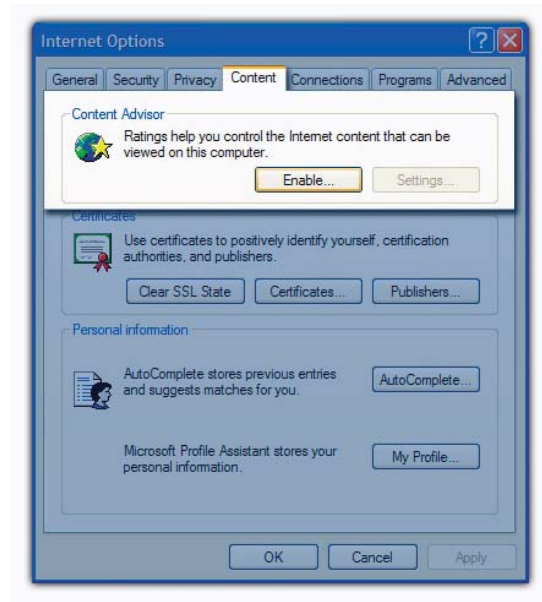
Internet Options

General | Security | Privacy | Content | Connections | Programs | Advanced

Content Advisor

Ratings help you control the Internet content that can be viewed on this computer.

Enable... Settings...

Certificates

Use certificates to positively identify yourself, certification authorities, and publishers.

Clear SSL State Certificates... Publishers...

Personal information

AutoComplete stores previous entries and suggests matches for you.

AutoComplete...

Microsoft Profile Assistant stores your personal information.

My Profile...

OK Cancel Apply